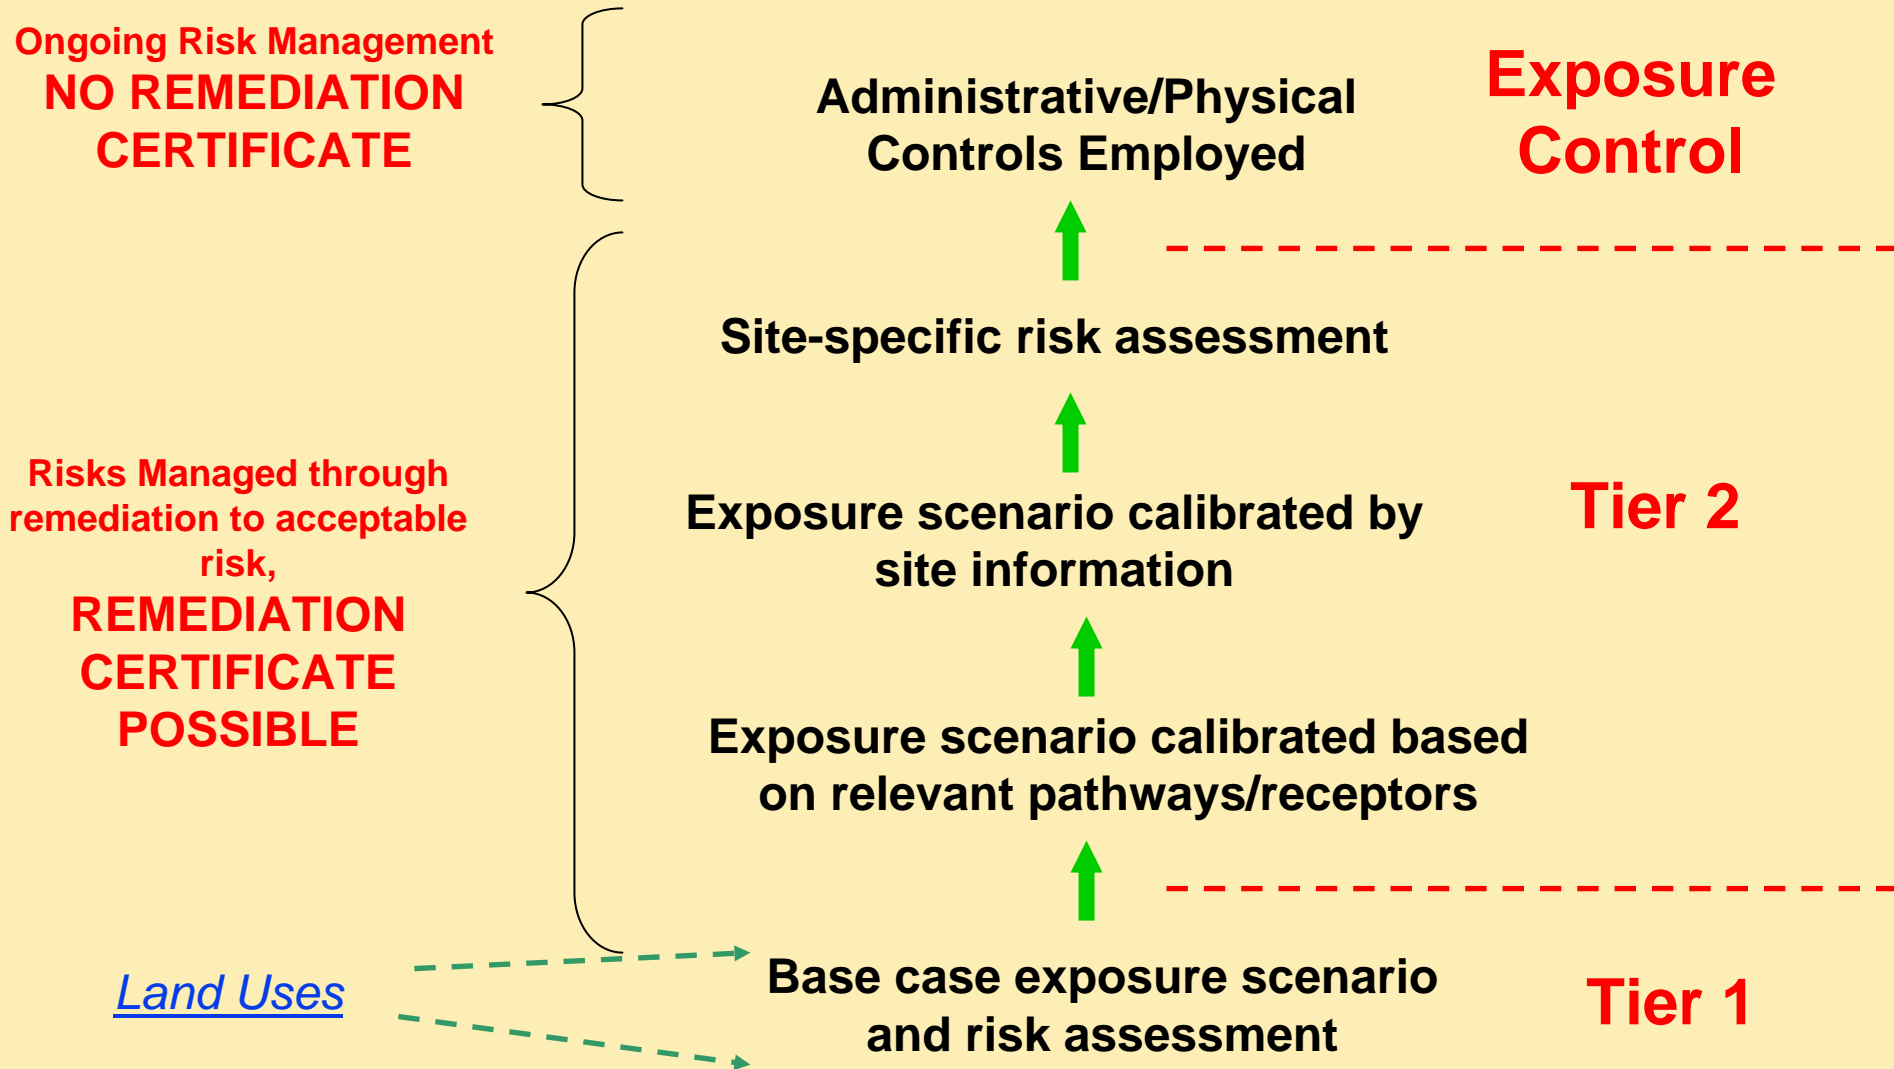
Ongoing Risk Management
NO REMEDIATION CERTIFICATE

Administrative/Physical Controls Employed

Exposure Control

Site-specific risk assessment

Risks Managed through remediation to acceptable risk,
REMEDIATION CERTIFICATE POSSIBLE

Exposure scenario calibrated by site information

Tier 2

Exposure scenario calibrated based on relevant pathways/receptors

Land Uses

Base case exposure scenario and risk assessment

Tier 1